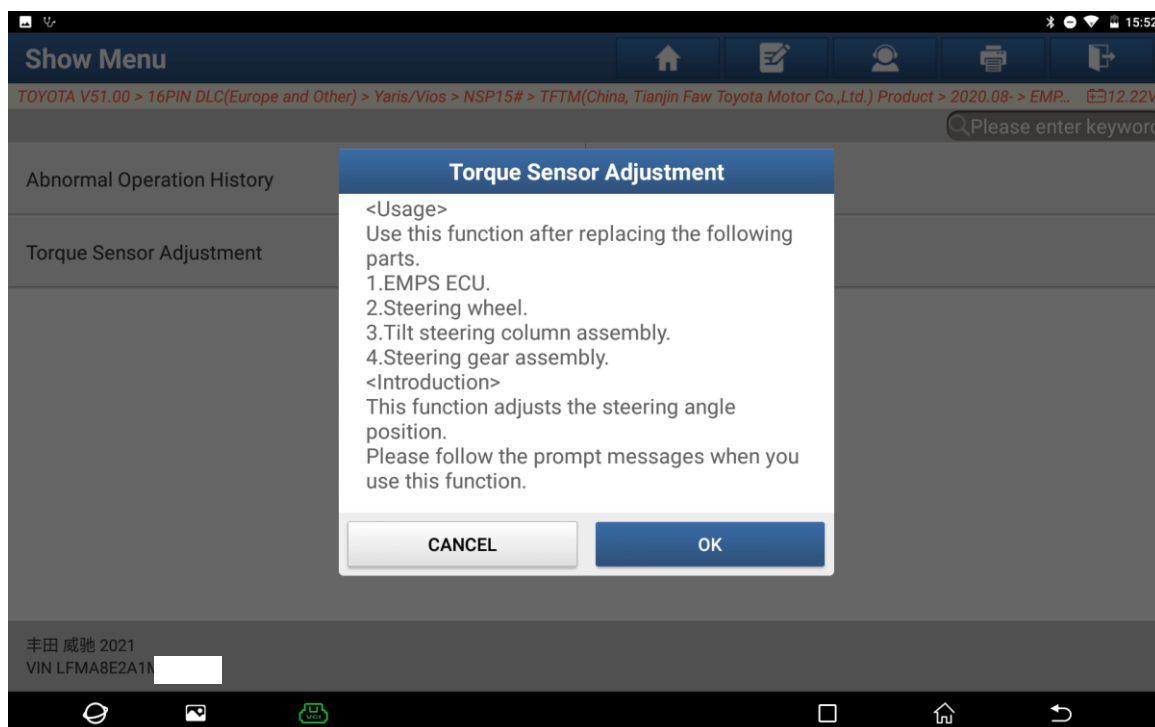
15:52

Show Menu

TOYOTA V51.00 > 16PIN DLC(Europe and Other) > Yaris/Vios > NSP15# > TFTM(China, Tianjin Faw Toyota Motor Co.,Ltd.) Product > 2020.08- > EMP... 12.22V

Please enter keywor

Abnormal Operation History

Torque Sensor Adjustment

Torque Sensor Adjustment

<Usage>
Use this function after replacing the following parts.
1.EMPS ECU.
2.Steering wheel.
3.Tilt steering column assembly.
4.Steering gear assembly.
<Introduction>
This function adjusts the steering angle position.
Please follow the prompt messages when you use this function.

CANCEL

OK

丰田 威驰 2021
VIN LFMA8E2A1N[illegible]

VCI